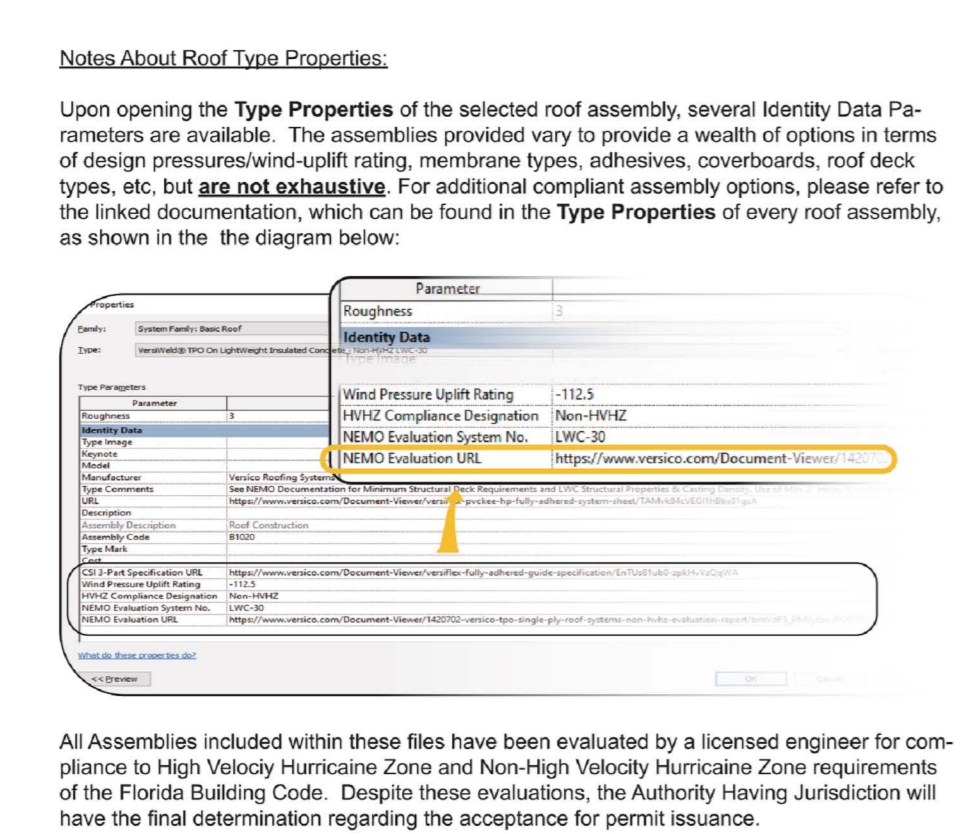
Notes About Roof Type Properties:

Upon opening the **Type Properties** of the selected roof assembly, several Identity Data Parameters are available. The assemblies provided vary to provide a wealth of options in terms of design pressures/wind-uplift rating, membrane types, adhesives, coverboards, roof deck types, etc, but **are not exhaustive**. For additional compliant assembly options, please refer to the linked documentation, which can be found in the **Type Properties** of every roof assembly, as shown in the the diagram below:

| Parameter | |
|---|---|
| Roughness | 3 |
| Identity Data | |
| Wind Pressure Uplift Rating | -112.5 |
| HVHZ Compliance Designation | Non-HVHZ |
| NEMO Evaluation System No. | LWC-30 |
| NEMO Evaluation URL | https://www.versico.com/Document-Viewer/1420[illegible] |

Properties

Family: System Family: Basic Roof

Type: VersiWeld® TPO On LightWeight Insulated Concrete - Non-HVHZ LWC-30

Type Parameters

| Parameter | |
|---|---|
| Roughness | 3 |
| Identity Data | |
| Type Image | |
| Keynote | |
| Model | |
| Manufacturer | Versico Roofing Systems |
| Type Comments | See NEMO Documentation for Minimum Structural Deck Requirements and LWC Structural Properties & Casting Density. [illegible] |
| URL | https://www.versico.com/Document-Viewer/versi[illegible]-pvckee-hp-fully-adhered-system-sheet/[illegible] |
| Description | |
| Assembly Description | Roof Construction |
| Assembly Code | B1020 |
| Type Mark | |
| Cost | |
| CSI 3-Part Specification URL | https://www.versico.com/Document-Viewer/versiflex-fully-adhered-guide-specification/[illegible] |
| Wind Pressure Uplift Rating | -112.5 |
| HVHZ Compliance Designation | Non-HVHZ |
| NEMO Evaluation System No. | LWC-30 |
| NEMO Evaluation URL | https://www.versico.com/Document-Viewer/1420702-versico-tpo-single-ply-roof-systems-non-hvhz-evaluation-report/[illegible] |

What do these properties do?

<< Preview

OK Cancel

All Assemblies included within these files have been evaluated by a licensed engineer for compliance to High Velociy Hurricaine Zone and Non-High Velocity Hurricaine Zone requirements of the Florida Building Code. Despite these evaluations, the Authority Having Jurisdiction will have the final determination regarding the acceptance for permit issuance.